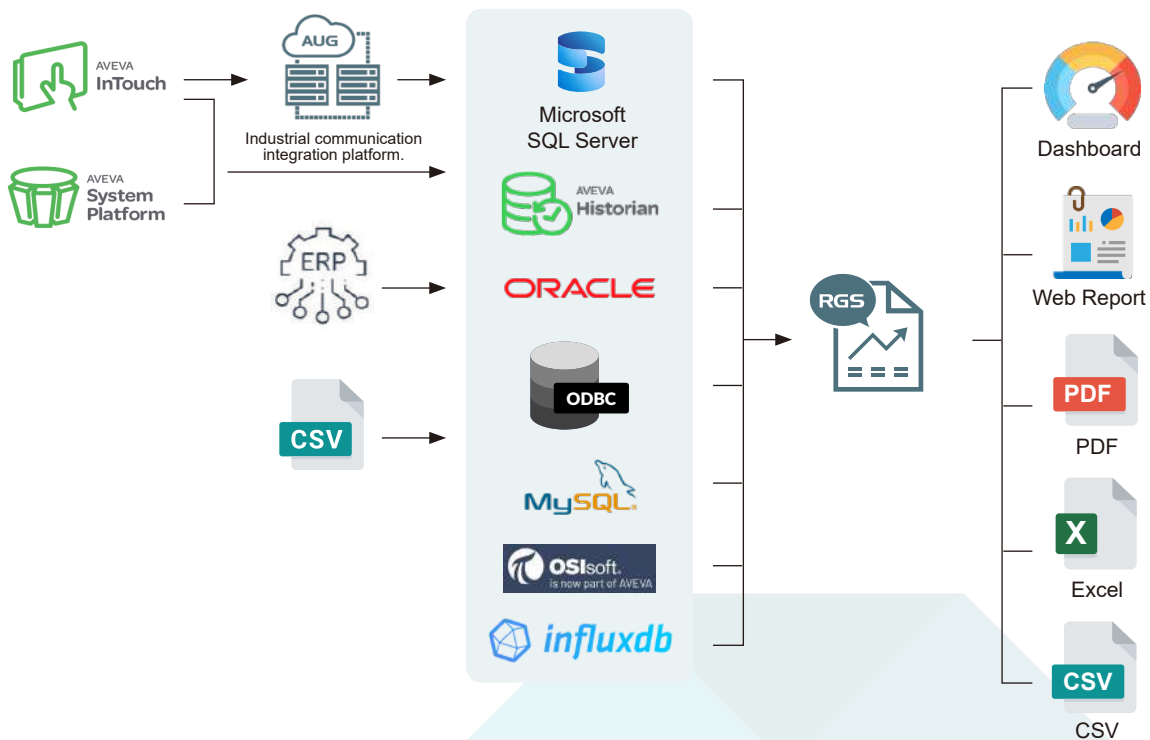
AVEVA InTouch

AVEVA System Platform

AUG

Industrial communication integration platform.

ERP

CSV

Microsoft SQL Server

AVEVA Historian

ORACLE

ODBC

MySQL

OSIsoft. is now part of AVEVA

influxdb

RGS

Dashboard

Web Report

PDF

PDF

X

Excel

CSV

CSV